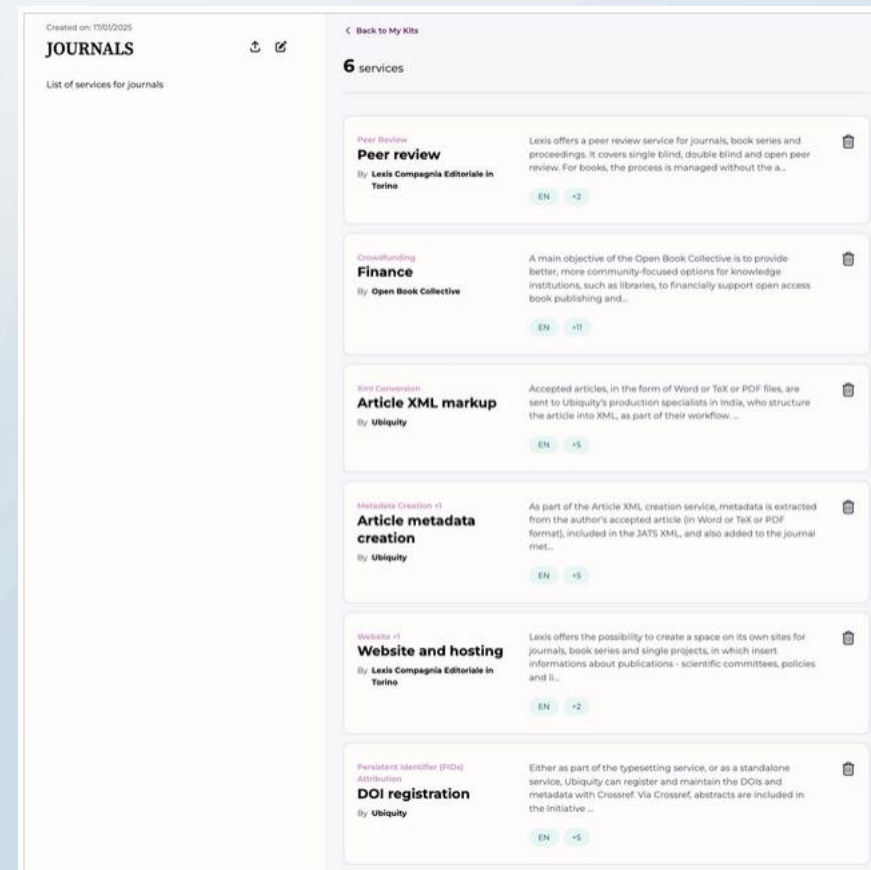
Created on: 17/01/2025

JOURNALS

List of services for journals

< Back to My Kits

6 services

Peer Review
Peer review
By Lexis Compagnia Editoriale in Torino

Lexis offers a peer review service for journals, book series and proceedings. It covers single blind, double blind and open peer review. For books, the process is managed without the a...

EN +2

Crowdfunding
Finance
By Open Book Collective

A main objective of the Open Book Collective is to provide better, more community-focused options for knowledge institutions, such as libraries, to financially support open access book publishing and...

EN +11

Xml Conversion
Article XML markup
By Ubiquity

Accepted articles, in the form of Word or TeX or PDF files, are sent to Ubiquity's production specialists in India, who structure the article into XML, as part of their workflow. ...

EN +5

Metadata Creation +1
Article metadata creation
By Ubiquity

As part of the Article XML creation service, metadata is extracted from the author's accepted article (in Word or TeX or PDF format), included in the JATS XML, and also added to the journal met...

EN +5

Website +1
Website and hosting
By Lexis Compagnia Editoriale in Torino

Lexis offers the possibility to create a space on its own sites for journals, book series and single projects, in which insert informations about publications - scientific committees, policies and li...

EN +2

Persistent Identifier (PIDs) Attribution
DOI registration
By Ubiquity

Either as part of the typesetting service, or as a standalone service, Ubiquity can register and maintain the DOIs and metadata with Crossref. Via Crossref, abstracts are included in the Initiative ...

EN +5